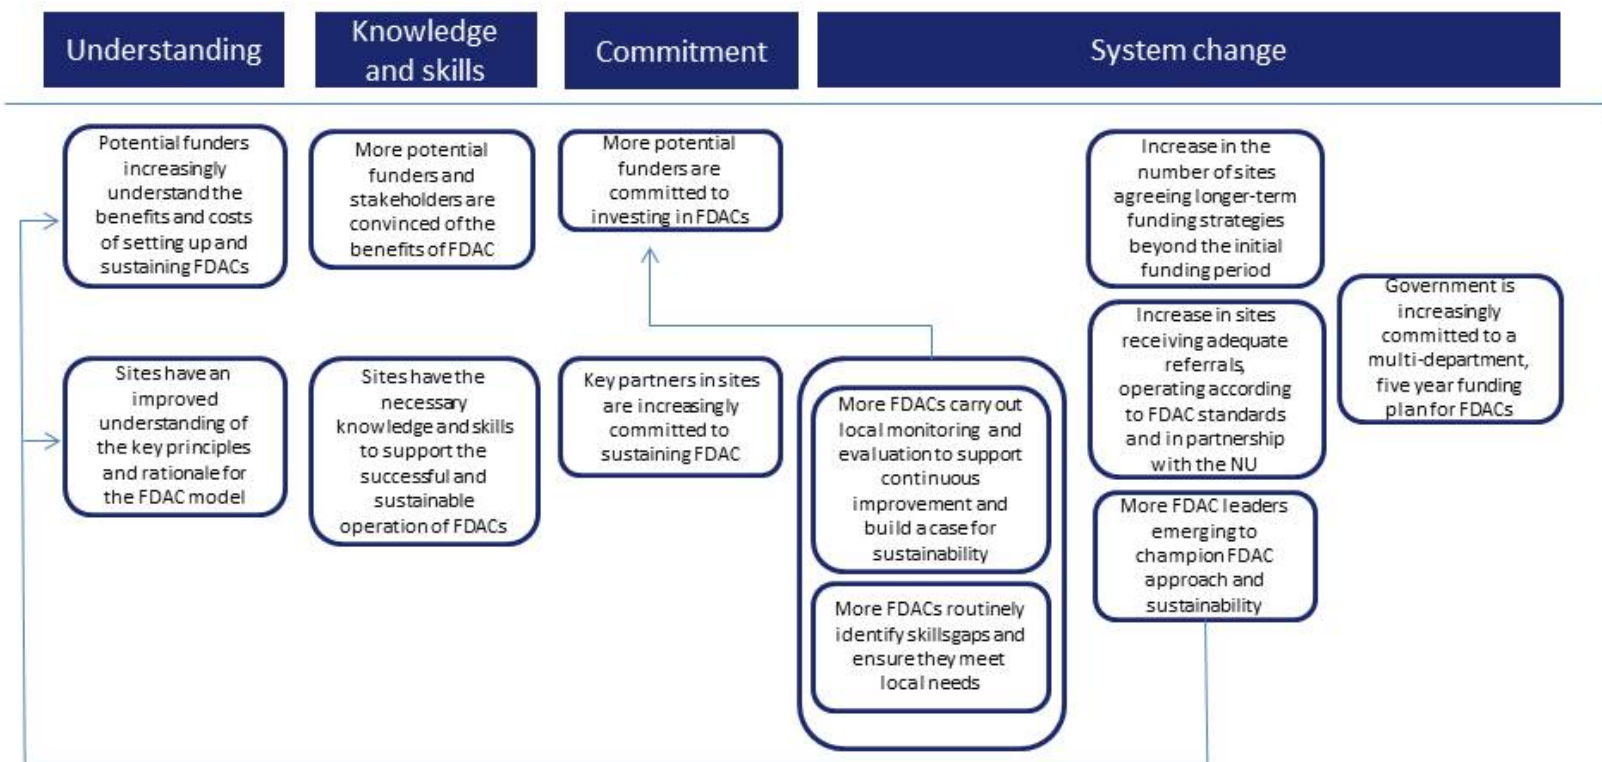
Understanding

Knowledge and skills

Commitment

System change

Potential funders increasingly understand the benefits and costs of setting up and sustaining FDACs

More potential funders and stakeholders are convinced of the benefits of FDAC

More potential funders are committed to investing in FDACs

Increase in the number of sites agreeing longer-term funding strategies beyond the initial funding period

Government is increasingly committed to a multi-department, five year funding plan for FDACs

Increase in sites receiving adequate referrals, operating according to FDAC standards and in partnership with the NU

Sites have an improved understanding of the key principles and rationale for the FDAC model

Sites have the necessary knowledge and skills to support the successful and sustainable operation of FDACs

Key partners in sites are increasingly committed to sustaining FDAC

More FDACs carry out local monitoring and evaluation to support continuous improvement and build a case for sustainability

More FDACs routinely identify skills gaps and ensure they meet local needs

More FDAC leaders emerging to champion FDAC approach and sustainability